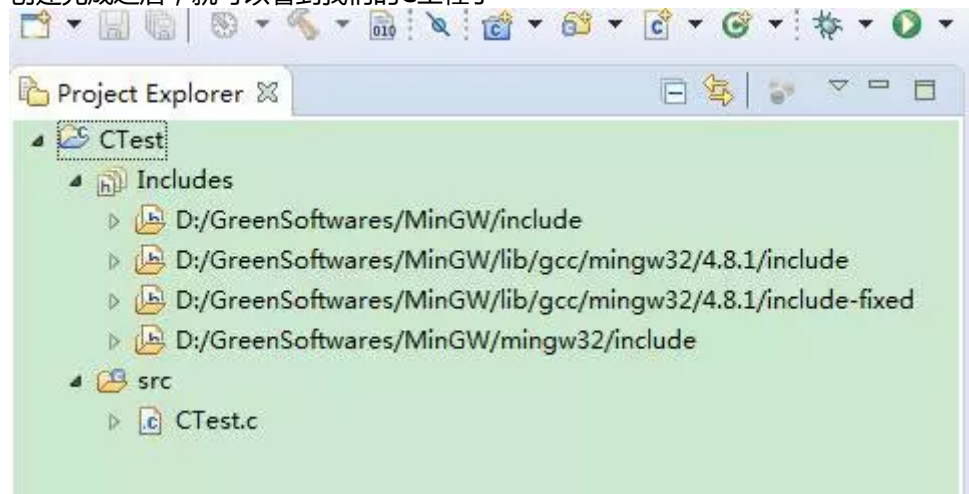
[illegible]

Project Explorer

CTest

Includes

D:/GreenSoftwares/MinGW/include

D:/GreenSoftwares/MinGW/lib/gcc/mingw32/4.8.1/include

D:/GreenSoftwares/MinGW/lib/gcc/mingw32/4.8.1/include-fixed

D:/GreenSoftwares/MinGW/mingw32/include

src

CTest.c